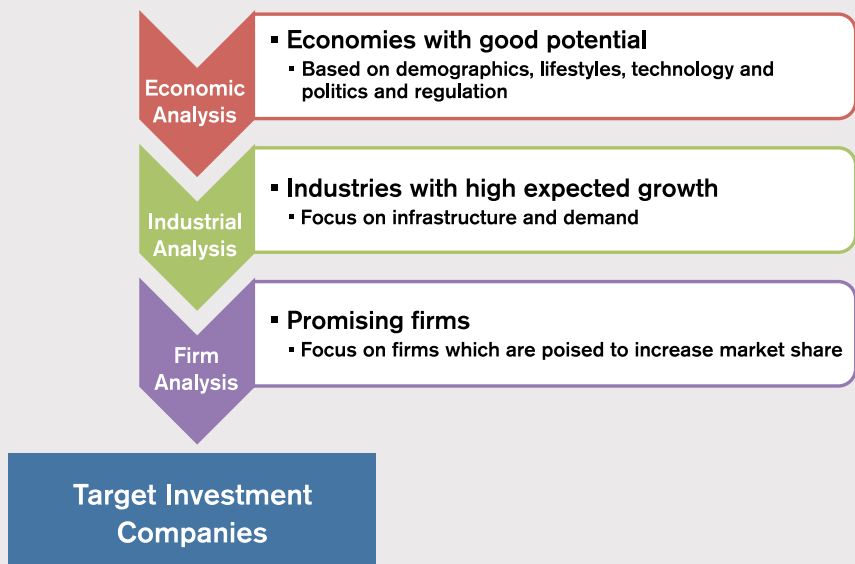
Economic Analysis

▪ Economies with good potential
▪ Based on demographics, lifestyles, technology and politics and regulation

Industrial Analysis

▪ Industries with high expected growth
▪ Focus on infrastructure and demand

Firm Analysis

▪ Promising firms
▪ Focus on firms which are poised to increase market share

Target Investment Companies